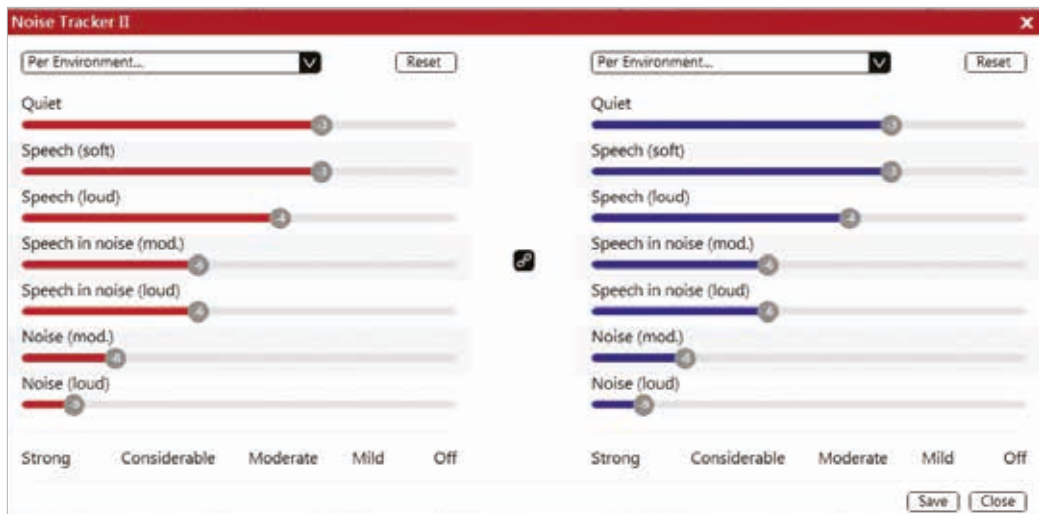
Noise Tracker II

Per Environment...

Reset

Quiet

Speech (soft)

Speech (loud)

Speech in noise (mod.)

Speech in noise (loud)

Noise (mod.)

Noise (loud)

Strong Considerable Moderate Mild Off

Per Environment...

Reset

Quiet

Speech (soft)

Speech (loud)

Speech in noise (mod.)

Speech in noise (loud)

Noise (mod.)

Noise (loud)

Strong Considerable Moderate Mild Off

Save Close